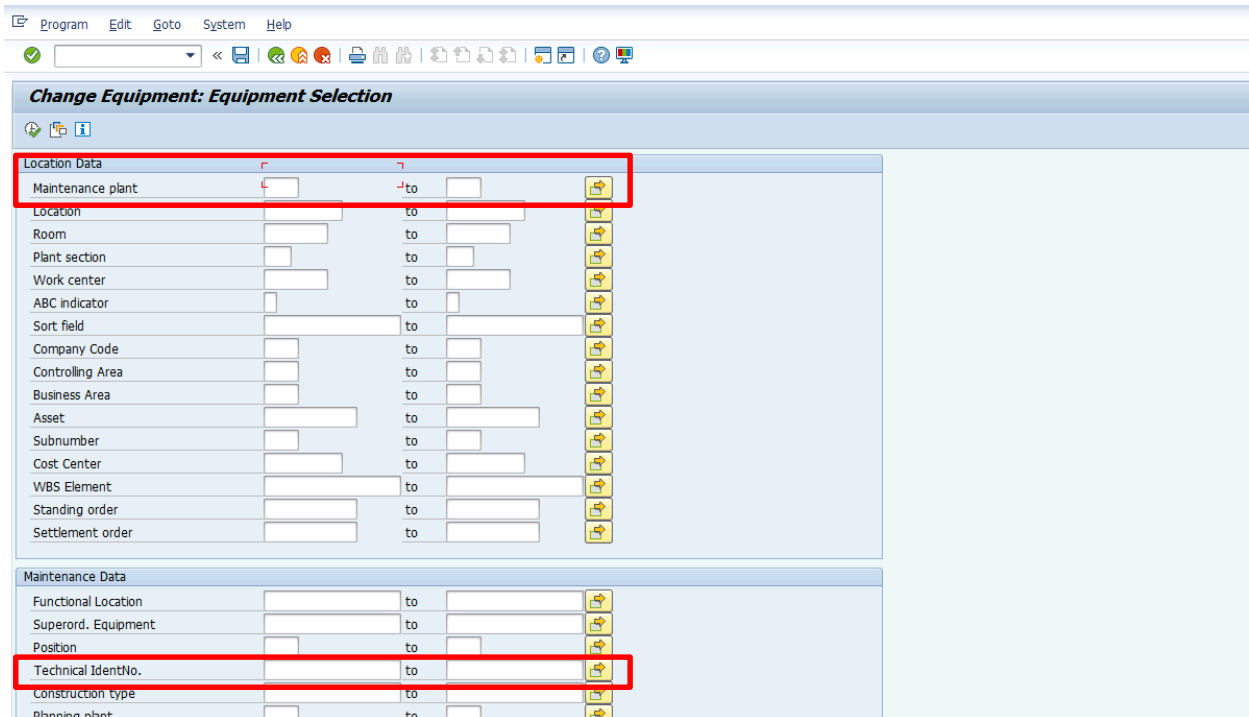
Program Edit Goto System Help

Change Equipment: Equipment Selection

Location Data

| | | | |
|---|---|---|---|
| Maintenance plant | | to | |
| Location | | to | |
| Room | | to | |
| Plant section | | to | |
| Work center | | to | |
| ABC indicator | | to | |
| Sort field | | to | |
| Company Code | | to | |
| Controlling Area | | to | |
| Business Area | | to | |
| Asset | | to | |
| Subnumber | | to | |
| Cost Center | | to | |
| WBS Element | | to | |
| Standing order | | to | |
| Settlement order | | to | |

Maintenance Data

| | | | |
|---|---|---|---|
| Functional Location | | to | |
| Superord. Equipment | | to | |
| Position | | to | |
| Technical IdentNo. | | to | |
| Construction type | | to | |
| Planning plant | | to | |